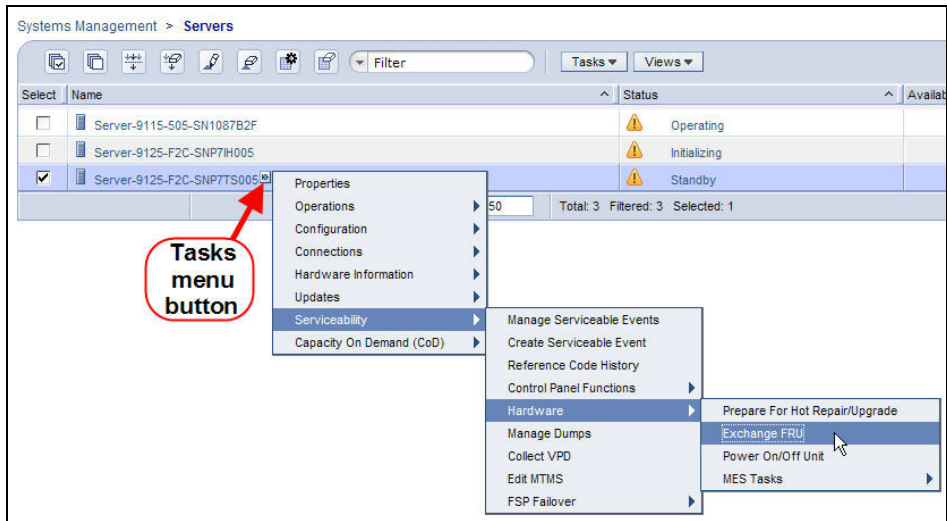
Systems Management > Servers

Filter

Tasks ▾ Views ▾

| Select | Name | Status | Availab |
|---|---|---|---|
| ☐ | Server-9115-505-SN1087B2F | Operating | |
| ☐ | Server-9125-F2C-SNP7IH005 | Initializing | |
| ☑ | Server-9125-F2C-SNP7TS005 | Standby | |

50 Total: 3 Filtered: 3 Selected: 1

Tasks menu button

Properties
Operations
Configuration
Connections
Hardware Information
Updates
Serviceability
Capacity On Demand (CoD)

Manage Serviceable Events
Create Serviceable Event
Reference Code History
Control Panel Functions
Hardware
Manage Dumps
Collect VPD
Edit MTMS
FSP Failover

Prepare For Hot Repair/Upgrade
Exchange FRU
Power On/Off Unit
MES Tasks